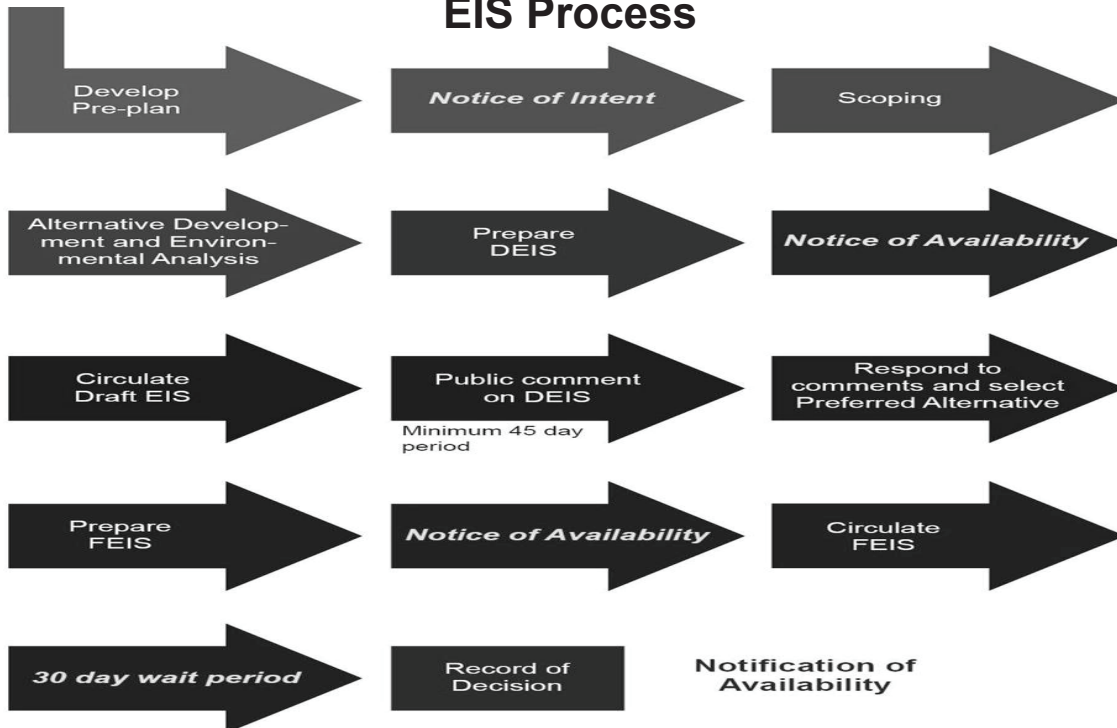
EIS Process

Develop Pre-plan

Notice of Intent

Scoping

Alternative Development and Environmental Analysis

Prepare DEIS

Notice of Availability

Circulate Draft EIS

Public comment on DEIS

Minimum 45 day period

Respond to comments and select Preferred Alternative

Prepare FEIS

Notice of Availability

Circulate FEIS

30 day wait period

Record of Decision

Notification of Availability